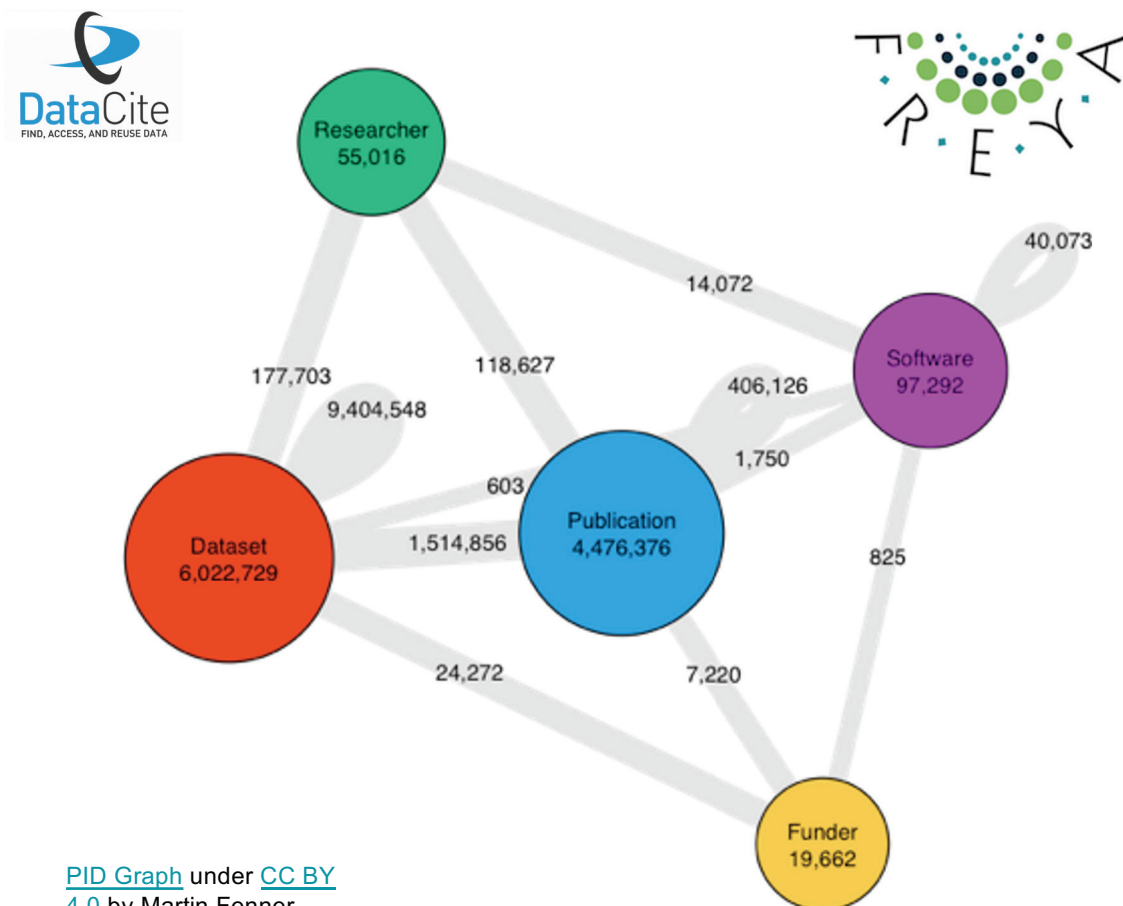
DataCite
FIND, ACCESS, AND REUSE DATA

F R E Y A

Researcher
55,016

40,073

14,072

Software
97,292

177,703

118,627

406,126

9,404,548

1,750

603

Dataset
6,022,729

1,514,856

Publication
4,476,376

825

24,272

7,220

Funder
19,662

PID Graph under CC BY 4.0 by Martin Fenner